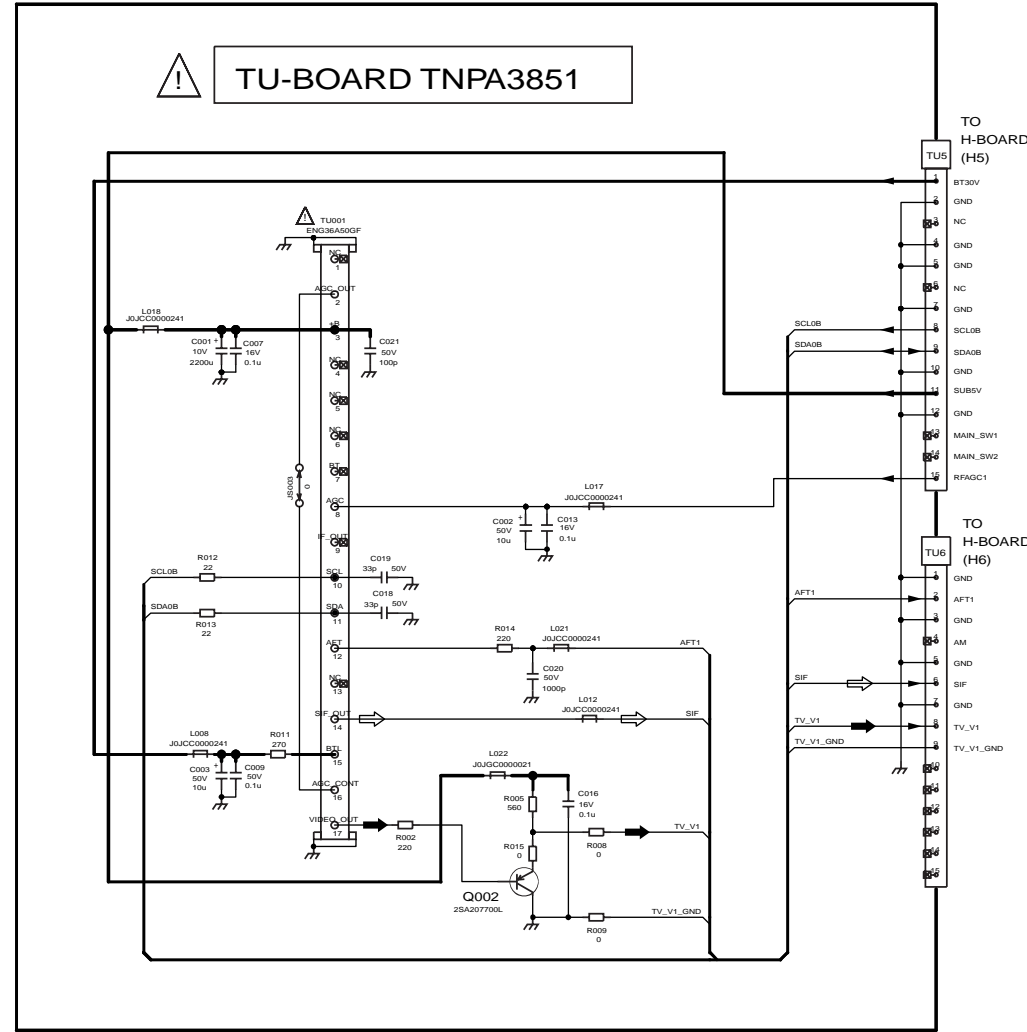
!

TU-BOARD TNPA3851

TO
H-BOARD
(H5)

TU5

1 BT30V
2 GND
3 NC
4 GND
5 GND
6 NC
7 GND
8 SCL0B
9 SDA0B
10 GND
11 SUB5V
12 GND
13 MAIN_SW1
14 MAIN_SW2
15 RFAGC1

TO
H-BOARD
(H6)

TU6

1 GND
2 AFT1
3 GND
4 AM
5 GND
6 SIF
7 GND
8 TV_V1
9 TV_V1_GND
10
11
12
13
14
15

TU001
ENG36A50GF

NC 1
AGC_OUT 2
+B 3
NC 4
NC 5
NC 6
BT 7
AGC 8
IF_OUT 9
SCL 10
SDA 11
AFT 12
NC 13
SIF_OUT 14
BTL 15
AGC_CONT 16
VIDEO_OUT 17

L018
J0JCC0000241

C001 10V 2200u
C007 16V 0.1u
C021 50V 100p

JS003 0

L017
J0JCC0000241
C002 50V 10u
C013 16V 0.1u

SCL0B
SDA0B

R012 22
C019 33p 50V
R013 22
C018 33p 50V

R014 220
L021 J0JCC0000241
AFT1
C020 50V 1000p

L012 J0JCC0000241
SIF

L008 J0JCC0000241
C003 50V 10u
C009 50V 0.1u
R011 270

L022 J0JGC0000021
R005 560
C016 16V 0.1u
R002 220
R008 0
TV_V1
R015 0
Q002
2SA207700L
R009 0
TV_V1_GND

AFT1
SIF
TV_V1
TV_V1_GND